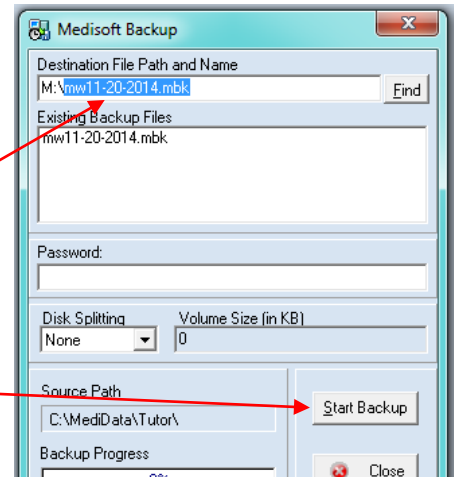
Medisoft Backup

Destination File Path and Name

M:\mw11-20-2014.mbk

Find

Existing Backup Files

mw11-20-2014.mbk

Password:

Disk Splitting

None

Volume Size (in KB)

0

Source Path

C:\MediData\Tutor\

Start Backup

Backup Progress

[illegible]

Close